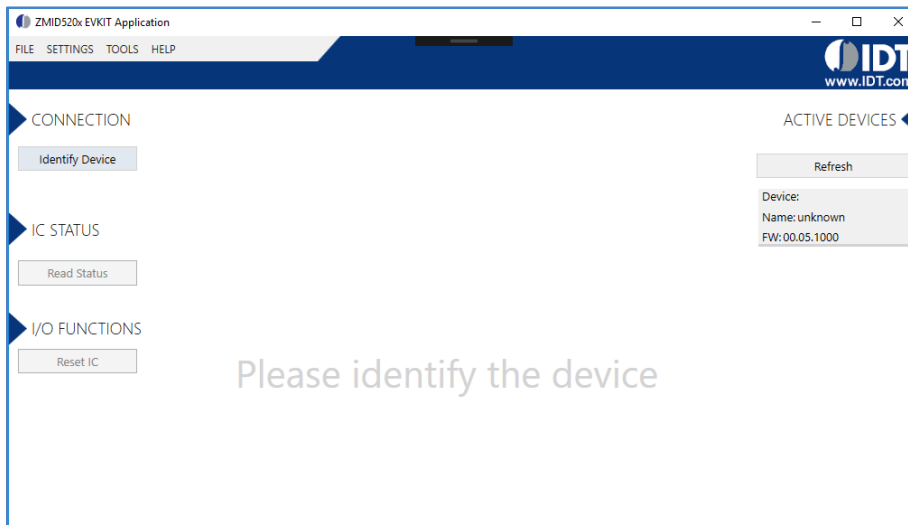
ZMID520x EVKIT Application

FILE SETTINGS TOOLS HELP

IDT
www.IDT.com

CONNECTION

Identify Device

IC STATUS

Read Status

I/O FUNCTIONS

Reset IC

Please identify the device

ACTIVE DEVICES

Refresh

Device:
Name: unknown
FW: 00.05.1000